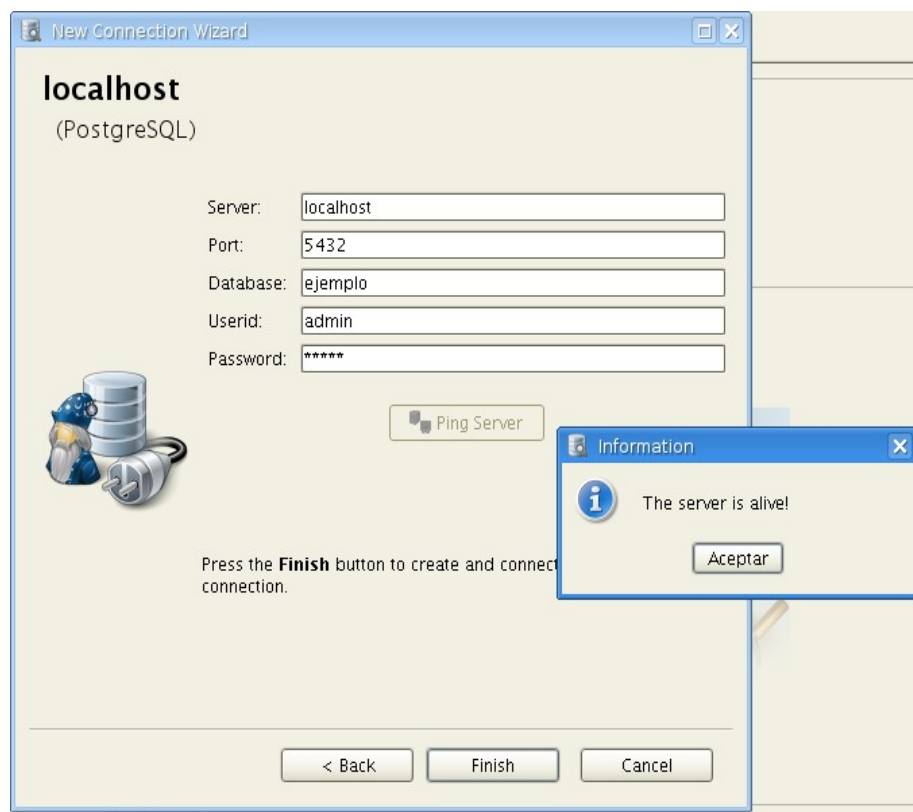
New Connection Wizard

localhost

(PostgreSQL)

Server: localhost

Port: 5432

Database: ejemplo

Userid: admin

Password: *****

Ping Server

Information

The server is alive!

Aceptar

Press the **Finish** button to create and connect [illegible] connection.

< Back

Finish

Cancel